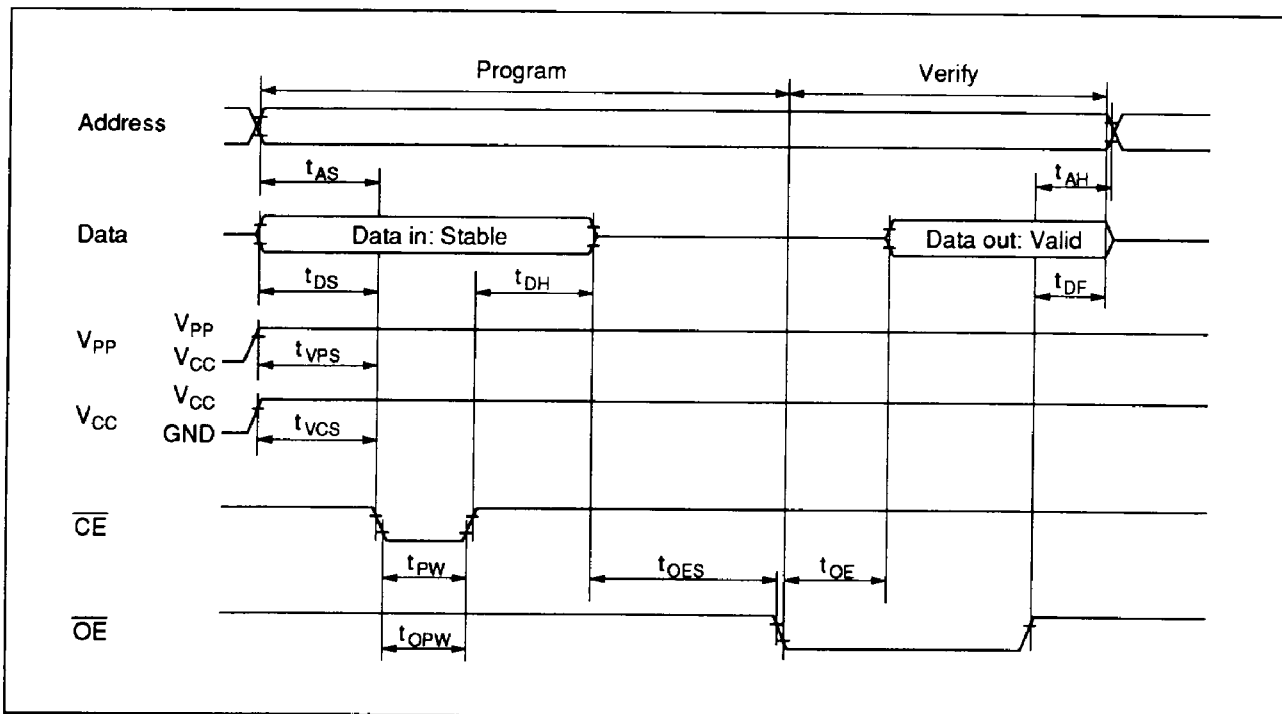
Program

Verify

Address

$t_{AS}$

$t_{AH}$

Data

Data in: Stable

Data out: Valid

$t_{DS}$

$t_{DH}$

$t_{DF}$

$V_{PP}$

$V_{PP}$

$V_{CC}$

$t_{VPS}$

$V_{CC}$

$V_{CC}$

GND

$t_{VCS}$

$\overline{CE}$

$t_{PW}$

$t_{OES}$

$t_{OE}$

$\overline{OE}$

$t_{OPW}$